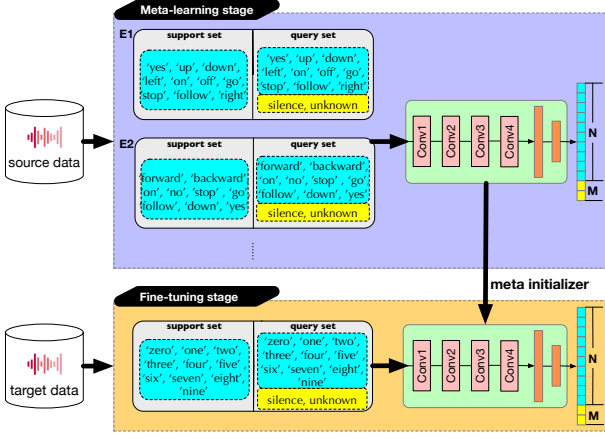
Meta-learning stage

E1

support set

'yes', 'up', 'down', 'left', 'on', 'off', 'go', 'stop', 'follow', 'right'

query set

'yes', 'up', 'down', 'left', 'on', 'off', 'go', 'stop', 'follow', 'right'

silence, unknown

E2

support set

'forward', 'backward' 'on', 'no', 'stop', 'go' 'follow', 'down', 'yes'

query set

'forward', 'backward' 'on', 'no', 'stop', 'go' 'follow', 'down', 'yes'

silence, unknown

source data

Conv1

Conv2

Conv3

Conv4

N

M

meta initializer

Fine-tuning stage

support set

'zero', 'one', 'two', 'three', 'four', 'five', 'six', 'seven', 'eight', 'nine'

query set

'zero', 'one', 'two', 'three', 'four', 'five', 'six', 'seven', 'eight', 'nine'

silence, unknown

target data

Conv1

Conv2

Conv3

Conv4

N

M